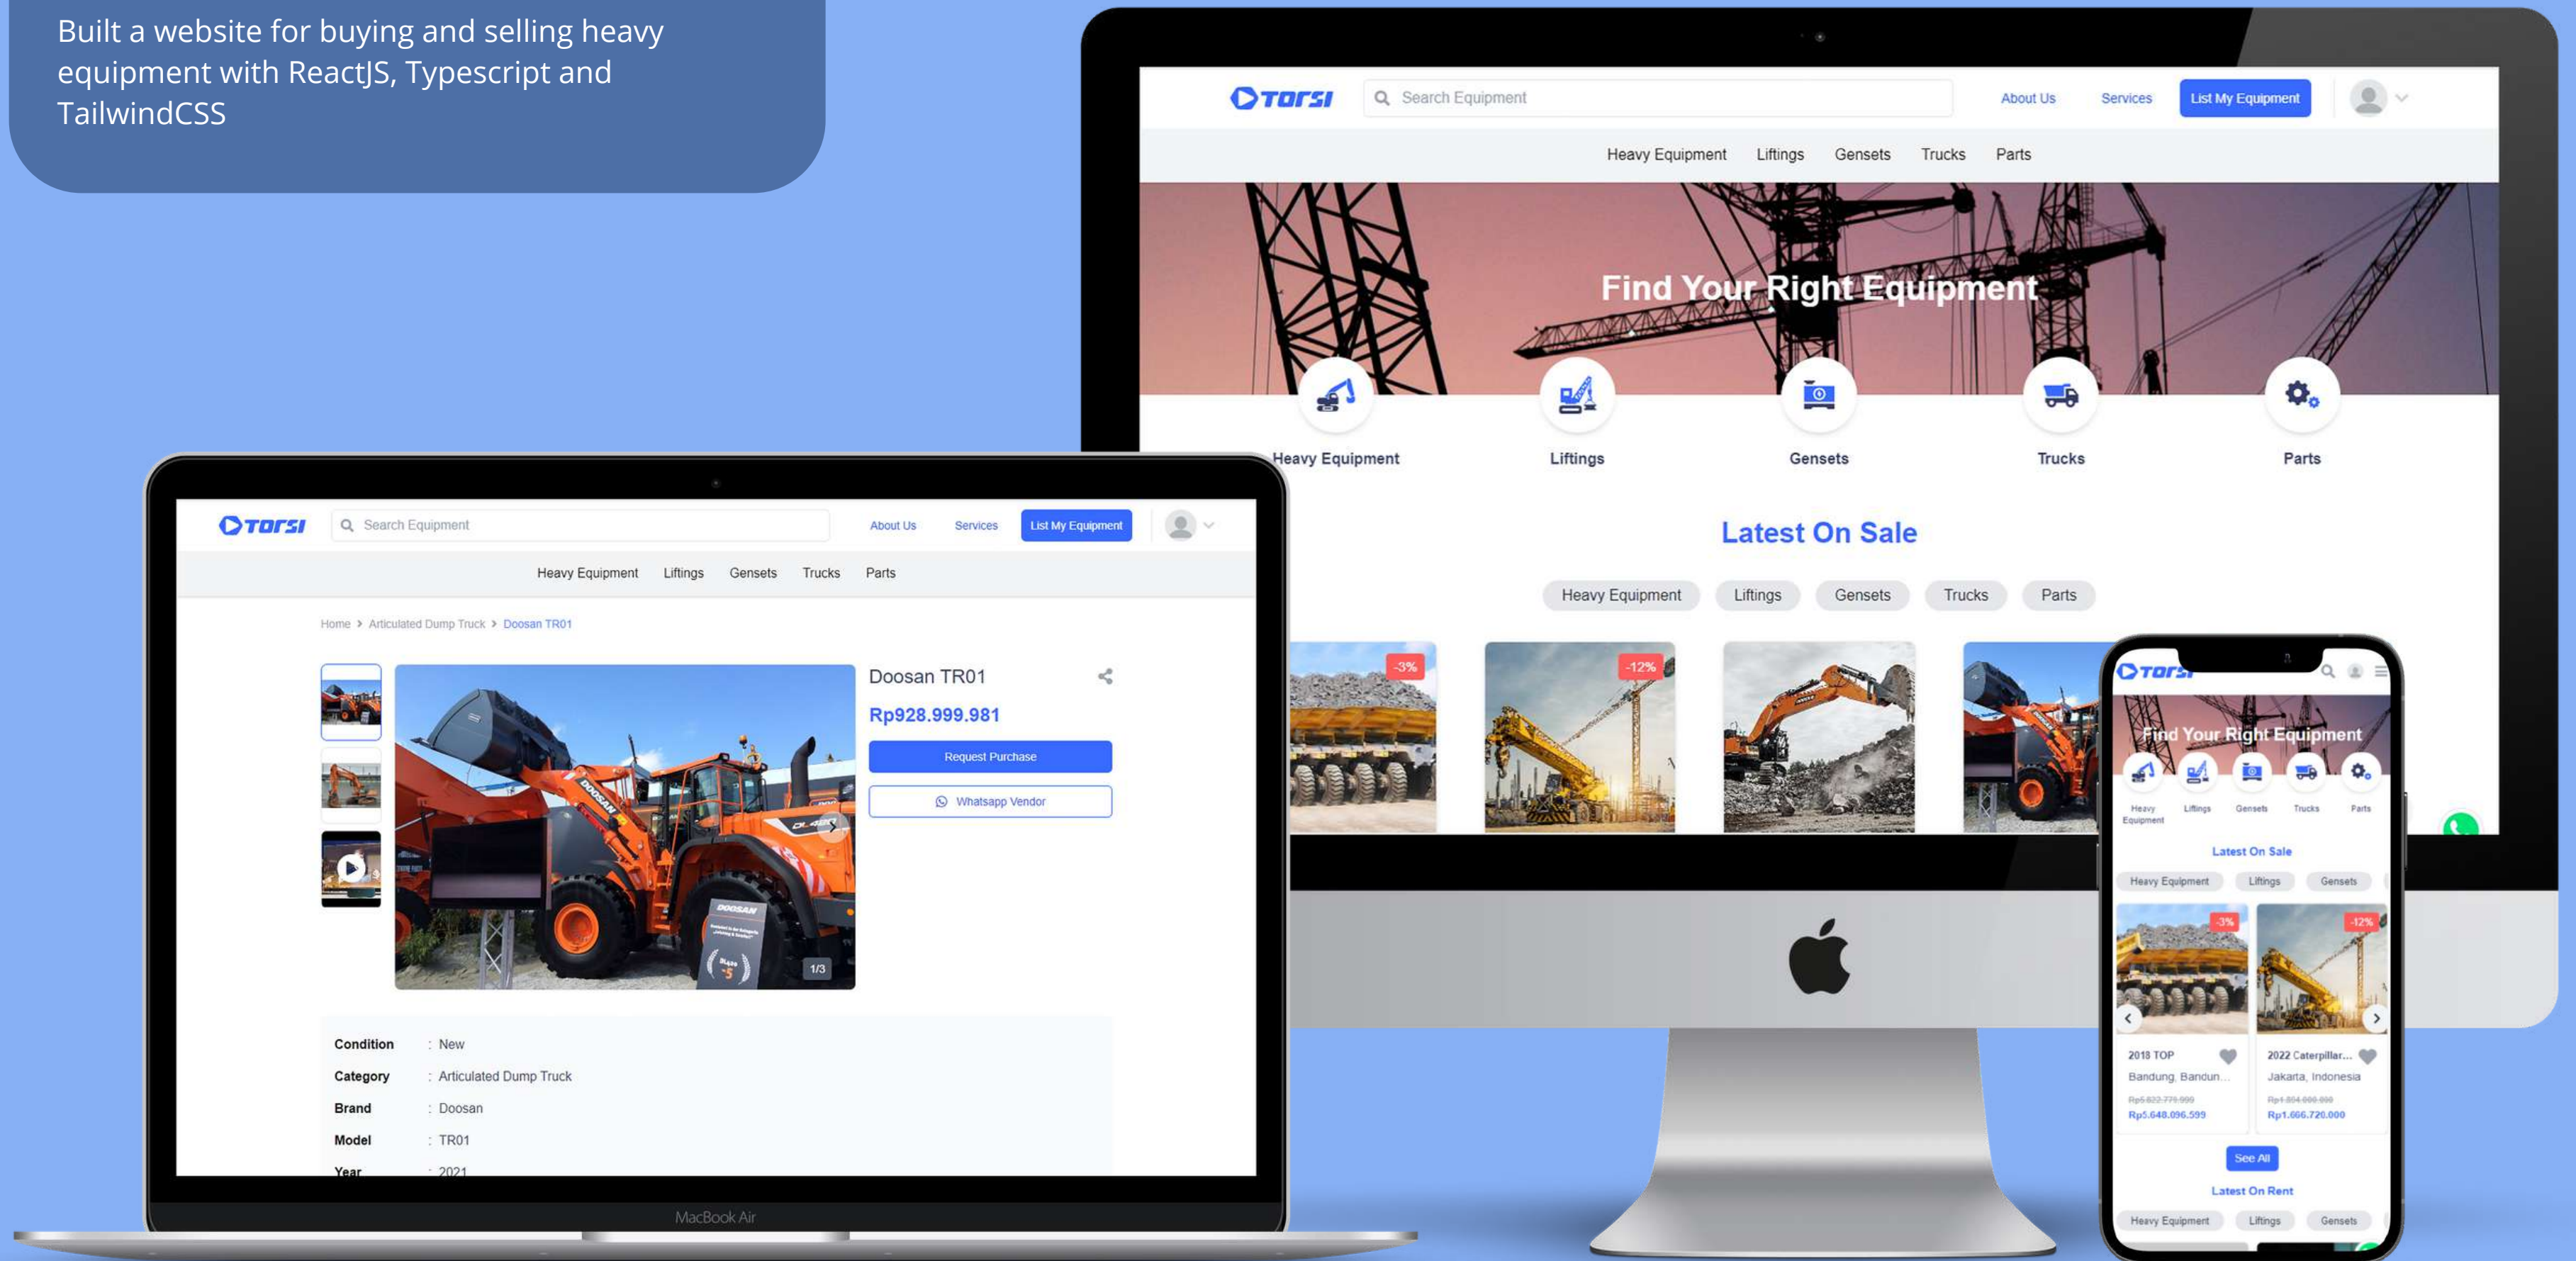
Built a website for buying and selling heavy equipment with ReactJS, Typescript and TailwindCSS

TORSI
Search Equipment
About Us
Services
List My Equipment
Heavy Equipment
Liftings
Gensets
Trucks
Parts

Find Your Right Equipment
Heavy Equipment
Liftings
Gensets
Trucks
Parts

Latest On Sale
Heavy Equipment
Liftings
Gensets
Trucks
Parts
-3%
-12%

TORSI
Search Equipment
About Us
Services
List My Equipment
Heavy Equipment
Liftings
Gensets
Trucks
Parts

Home > Articulated Dump Truck > Doosan TR01

Doosan TR01
Rp928.999.981
Request Purchase
Whatsapp Vendor
1/3

| Condition | : New |
|---|---|
| Category | : Articulated Dump Truck |
| Brand | : Doosan |
| Model | : TR01 |
| Year | : 2021 |

MacBook Air

TORSI
Find Your Right Equipment
Heavy Equipment
Liftings
Gensets
Trucks
Parts
Latest On Sale
Heavy Equipment
Liftings
Gensets
-3%
-12%
2018 TOP
Bandung, Bandun...
Rp5.822.779.999
Rp5.648.096.599
2022 Caterpillar...
Jakarta, Indonesia
Rp1.804.000.000
Rp1.666.720.000
See All
Latest On Rent
Heavy Equipment
Liftings
Gensets